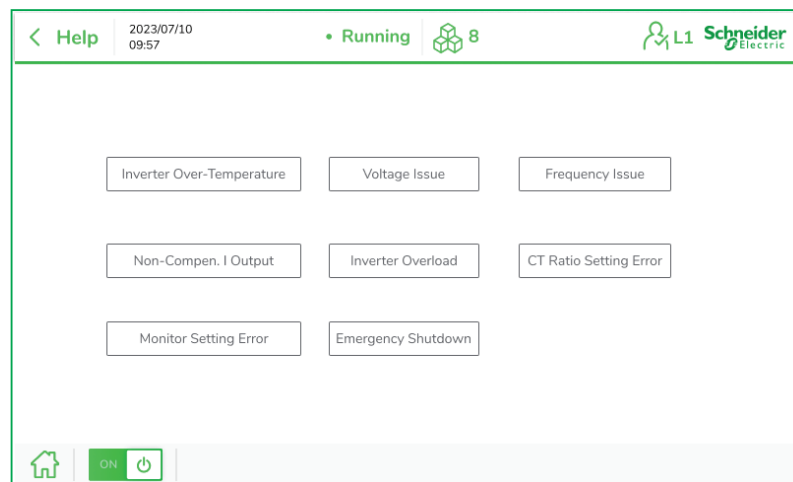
< Help 2023/07/10 09:57 • Running 8 L1 Schneider Electric

Inverter Over-Temperature
Voltage Issue
Frequency Issue
Non-Compen. I Output
Inverter Overload
CT Ratio Setting Error
Monitor Setting Error
Emergency Shutdown

ON